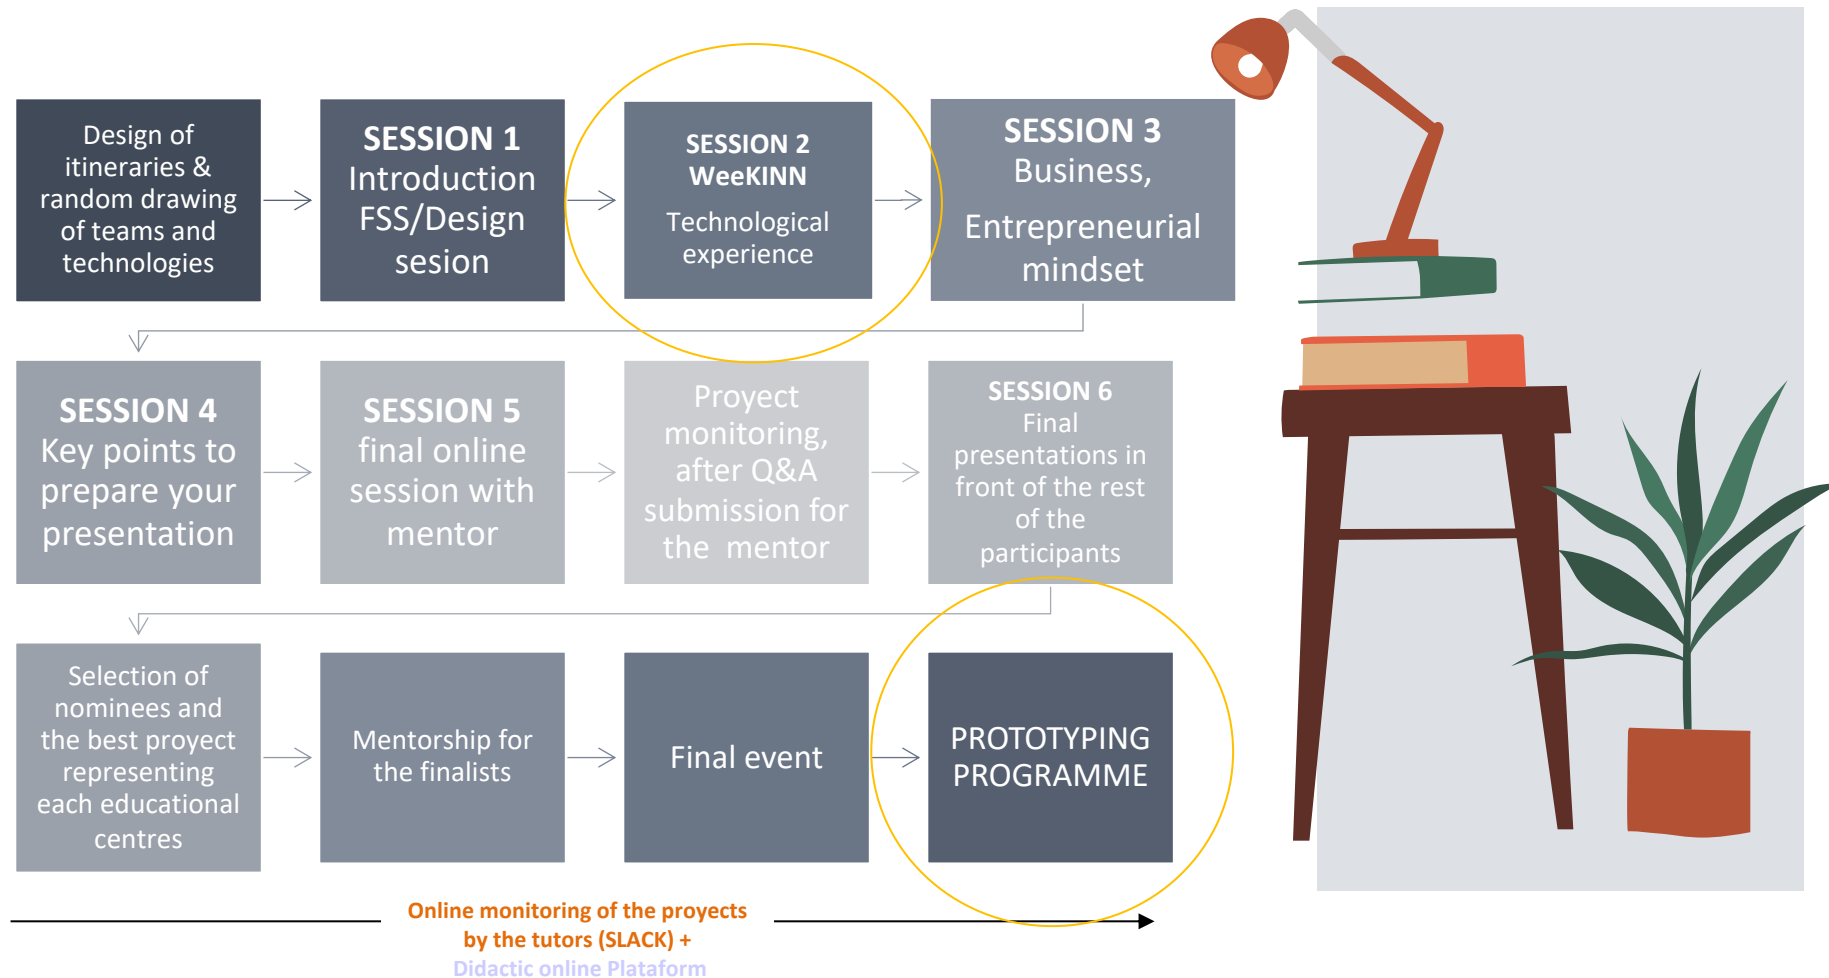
Design of itineraries & random drawing of teams and technologies

SESSION 1
Introduction FSS/Design sesion

SESSION 2
WeeKINN
Technological experience

SESSION 3
Business, Entrepreneurial mindset

SESSION 4
Key points to prepare your presentation

SESSION 5
final online session with mentor

Proyect monitoring, after Q&A submission for the mentor

SESSION 6
Final presentations in front of the rest of the participants

Selection of nominees and the best proyect representing each educational centres

Mentorship for the finalists

Final event

PROTOTYPING PROGRAMME

Online monitoring of the proyects by the tutors (SLACK) +
Didactic online Plataform